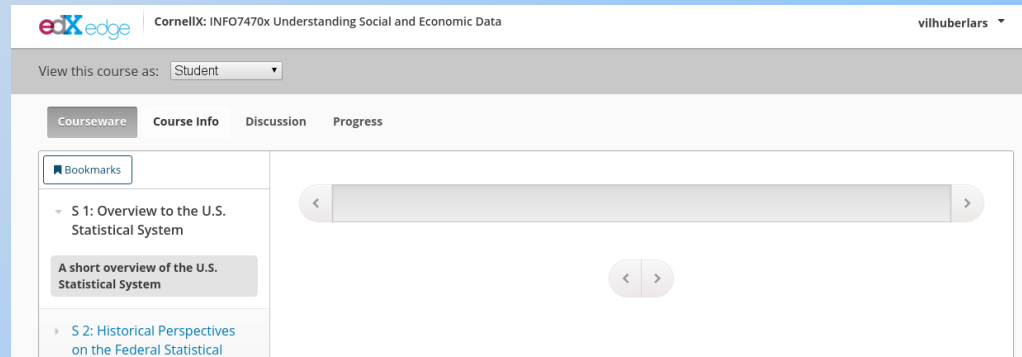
edX edge | CornellX: INFO7470x Understanding Social and Economic Data

vilhuberlars

View this course as: Student

Courseware Course Info Discussion Progress

Bookmarks

S 1: Overview to the U.S. Statistical System

A short overview of the U.S. Statistical System

S 2: Historical Perspectives on the Federal Statistical